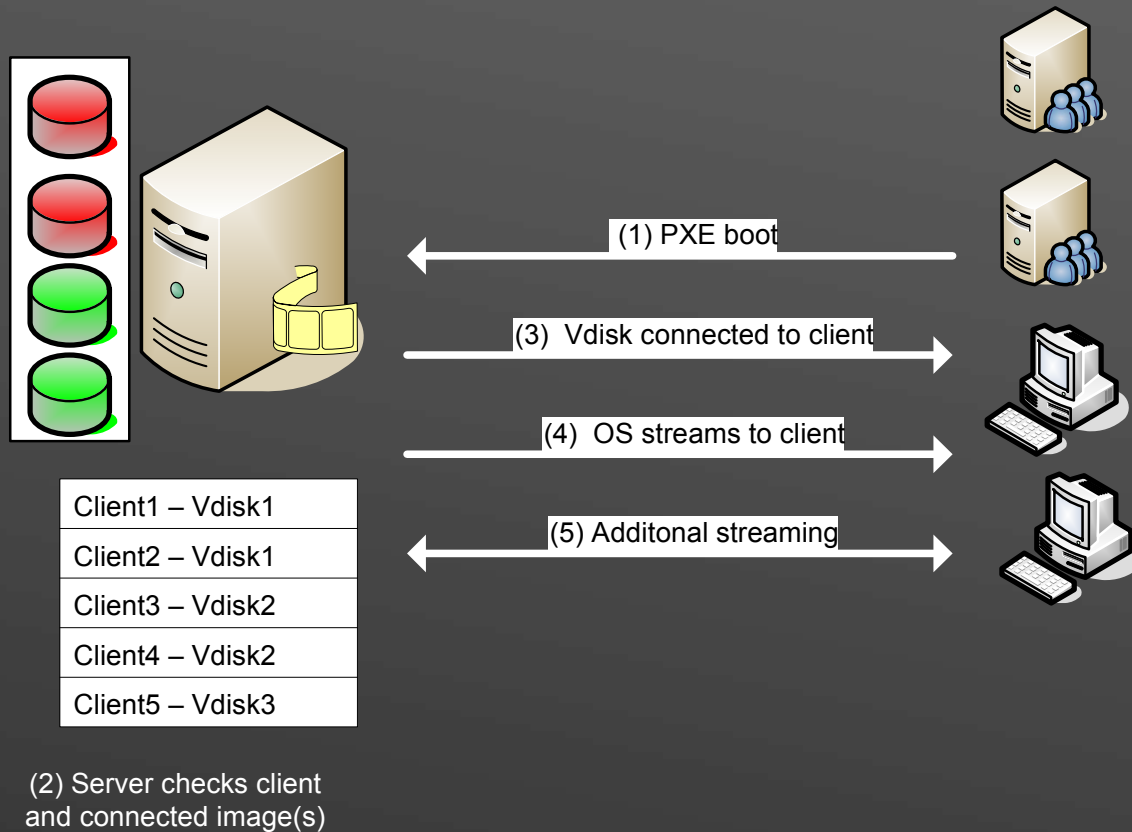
(1) PXE boot

(3) Vdisk connected to client

(4) OS streams to client

(5) Additonal streaming

| Client1 – Vdisk1 |
|---|
| Client2 – Vdisk1 |
| Client3 – Vdisk2 |
| Client4 – Vdisk2 |
| Client5 – Vdisk3 |

(2) Server checks client and connected image(s)